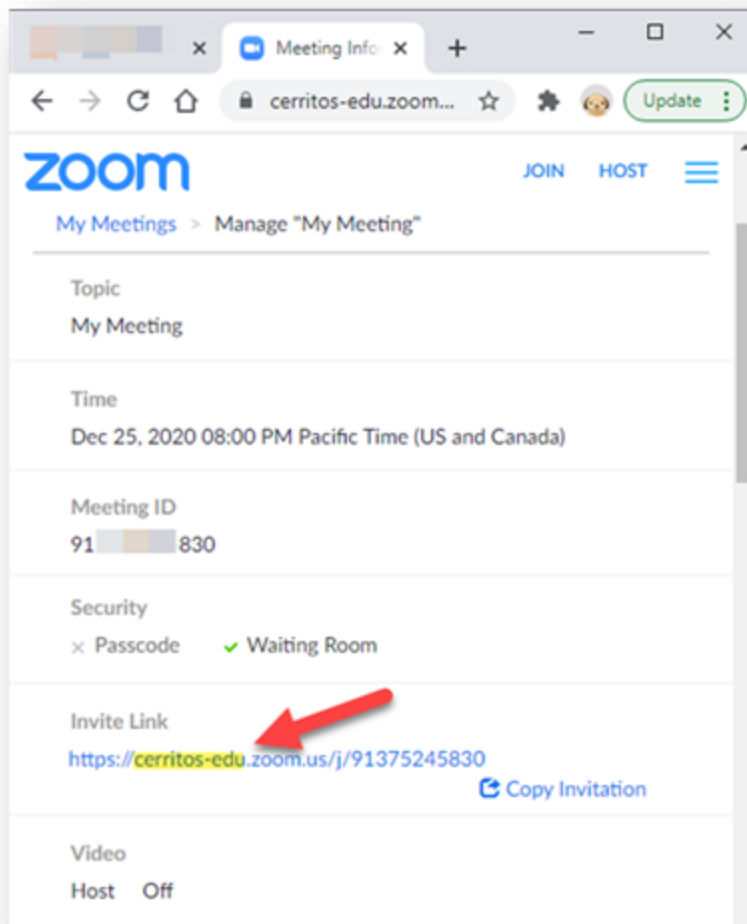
Meeting Info

cerritos-edu.zoom...

Update

zoom

JOIN HOST

My Meetings > Manage "My Meeting"

Topic
My Meeting

Time
Dec 25, 2020 08:00 PM Pacific Time (US and Canada)

Meeting ID
91 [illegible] 830

Security
Passcode Waiting Room

Invite Link
https://cerritos-edu.zoom.us/j/91375245830

Copy Invitation

Video
Host Off